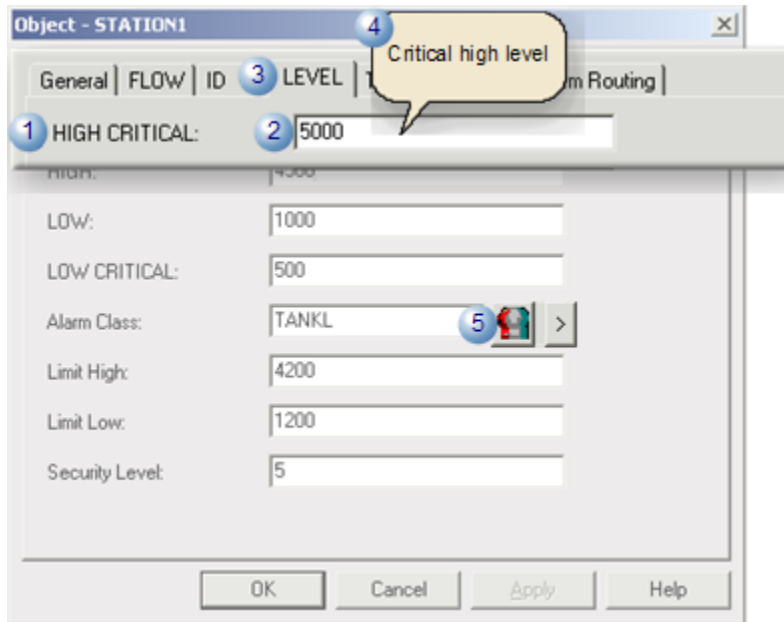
Object - STATION1
X
4
Critical high level
General | FLOW | ID | 3 LEVEL | T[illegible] m Routing |
1 HIGH CRITICAL: 2 5000
HIGH: 4500
LOW: 1000
LOW CRITICAL: 500
Alarm Class: TANKL 5 >
Limit High: 4200
Limit Low: 1200
Security Level: 5
OK Cancel Apply Help